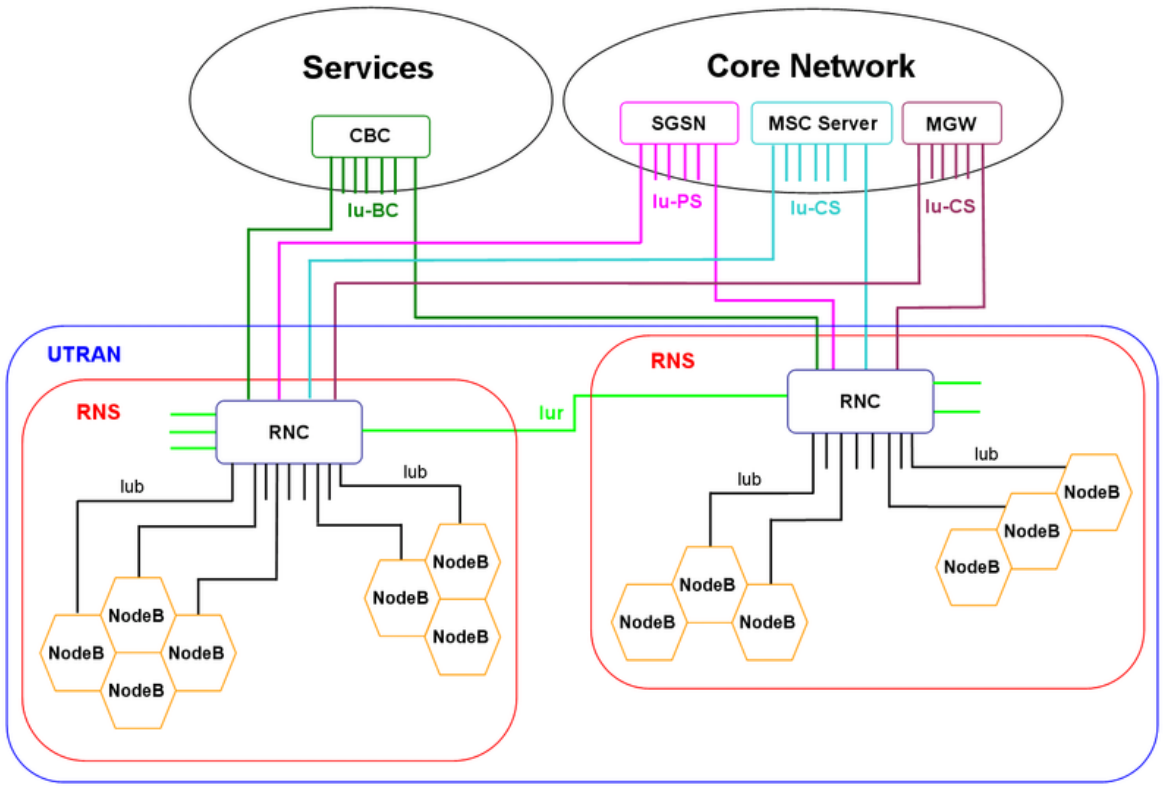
Services

CBC

Iu-BC

Core Network

SGSN

MSC Server

MGW

Iu-PS

Iu-CS

Iu-CS

UTRAN

RNS

RNC

Iur

Iub

Iub

NodeB

NodeB

NodeB

NodeB

NodeB

NodeB

NodeB

RNS

RNC

Iub

Iub

NodeB

NodeB

NodeB

NodeB

NodeB

NodeB